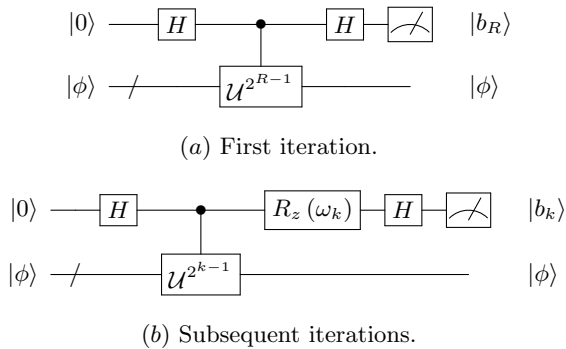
$|0\rangle$ $H$ $H$ $|b_R\rangle$

$|\phi\rangle$ $\mathcal{U}^{2^{R-1}}$ $|\phi\rangle$

$(a)$ First iteration.

$|0\rangle$ $H$ $R_z(\omega_k)$ $H$ $|b_k\rangle$

$|\phi\rangle$ $\mathcal{U}^{2^{k-1}}$ $|\phi\rangle$

$(b)$ Subsequent iterations.